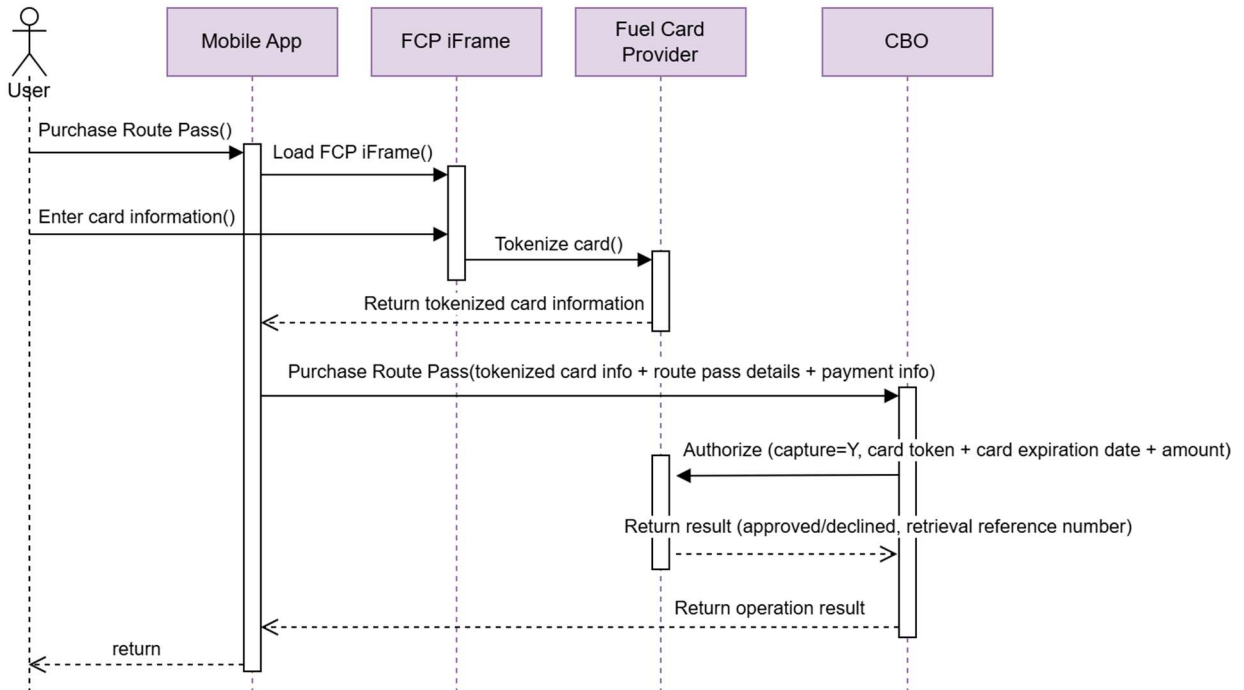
User

Mobile App

FCP iFrame

Fuel Card Provider

CBO

Purchase Route Pass()

Load FCP iFrame()

Enter card information()

Tokenize card()

Return tokenized card information

Purchase Route Pass(tokenized card info + route pass details + payment info)

Authorize (capture=Y, card token + card expiration date + amount)

Return result (approved/declined, retrieval reference number)

Return operation result

return